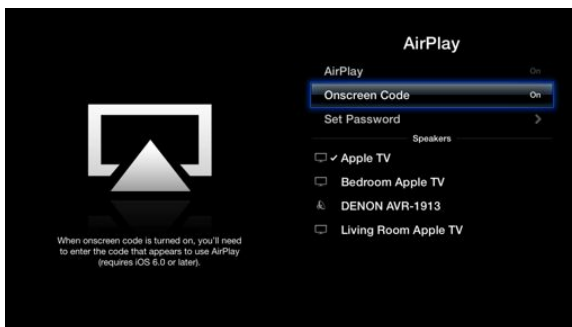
AirPlay

AirPlay On

Onscreen Code On

Set Password >

Speakers

✓ Apple TV

Bedroom Apple TV

DENON AVR-1913

Living Room Apple TV

When onscreen code is turned on, you'll need to enter the code that appears to use AirPlay (requires iOS 6.0 or later).